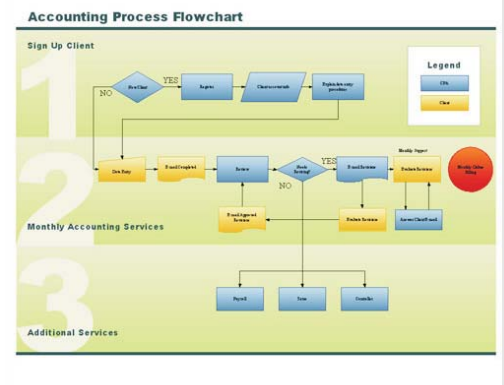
Accounting Process Flowchart

Sign Up Client

Legend

CPA

Client

New Client

YES

NO

Engage

Client records

Explain data entry procedure

Data Entry

Proof Completed

Review

Needs Revision?

YES

NO

Proof Revisions

Monthly Support

Finalize Revisions

Monthly Follow Billing

Proof Approved Revisions

Finalize Revisions

Answer Client Emails

Monthly Accounting Services

Payroll

Taxes

Controller

Additional Services